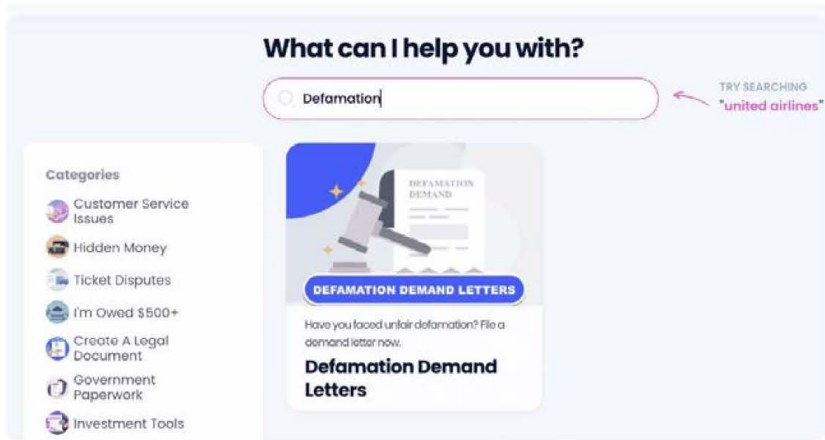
What can I help you with?

Defamation

TRY SEARCHING "united airlines"

Categories

Customer Service Issues

Hidden Money

Ticket Disputes

I'm Owed $500+

Create A Legal Document

Government Paperwork

Investment Tools

DEFAMATION DEMAND

DEFAMATION DEMAND LETTERS

Have you faced unfair defamation? File a demand letter now.

Defamation Demand Letters